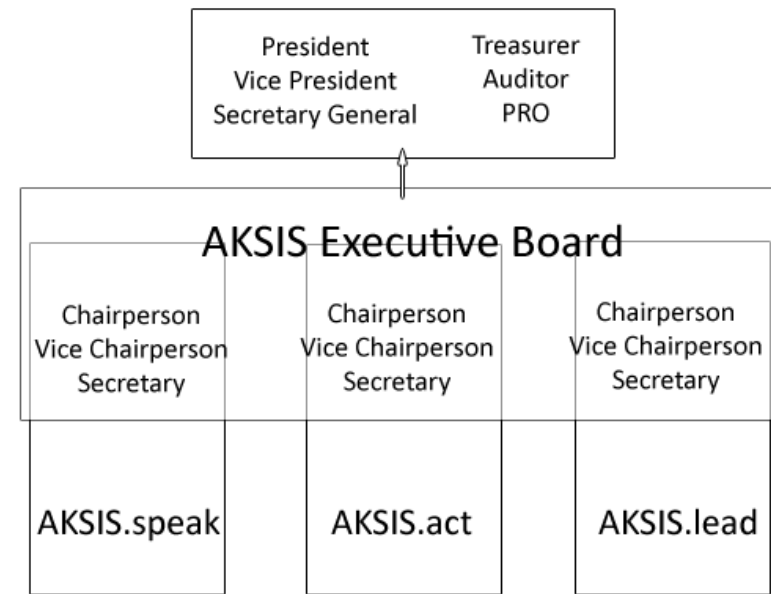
President
Vice President
Secretary General

Treasurer
Auditor
PRO

AKSIS Executive Board

Chairperson
Vice Chairperson
Secretary

Chairperson
Vice Chairperson
Secretary

Chairperson
Vice Chairperson
Secretary

AKSIS.speak

AKSIS.act

AKSIS.lead